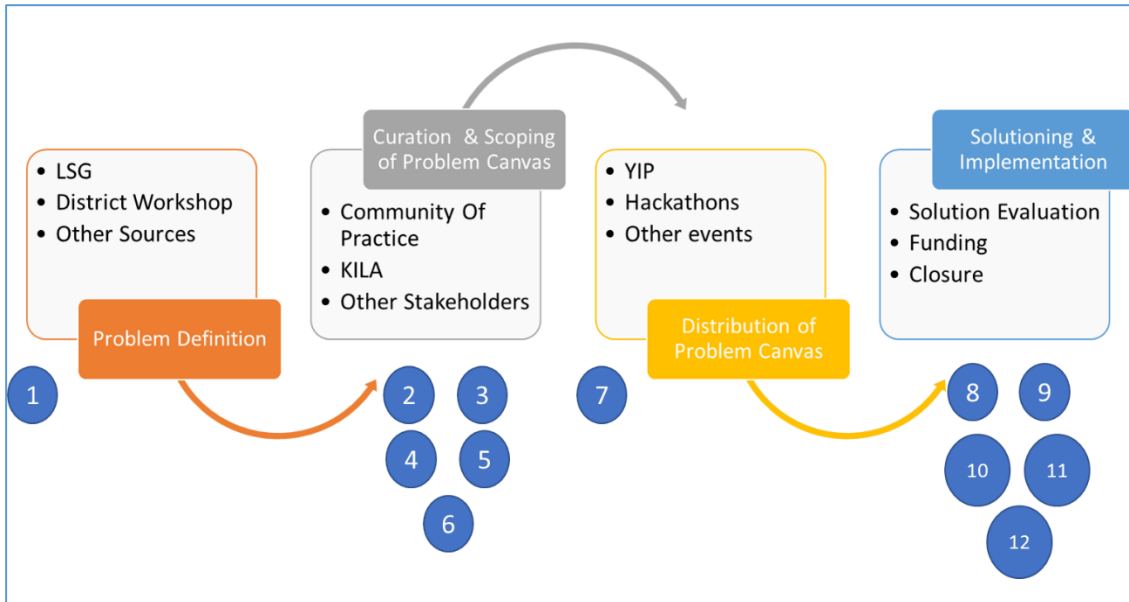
- LSG
- District Workshop
- Other Sources

Problem Definition

1

Curation & Scoping of Problem Canvas

- Community Of Practice
- KILA
- Other Stakeholders

2 3 4 5 6

- YIP
- Hackathons
- Other events

Distribution of Problem Canvas

7

Solutioning & Implementation

- Solution Evaluation
- Funding
- Closure

8 9 10 11 12